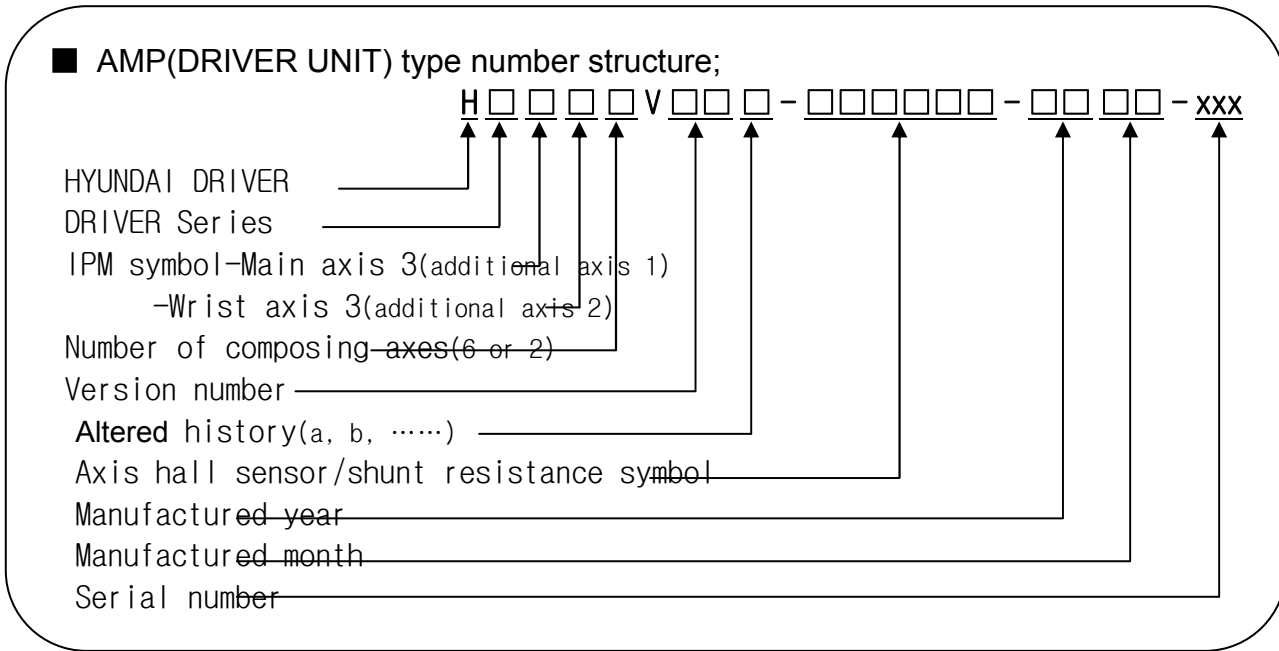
■ AMP(DRIVER UNIT) type number structure;

H□□□□V□□□-□□□□□□-□□□□-xxx

HYUNDAI DRIVER
DRIVER Series
IPM symbol-Main axis 3(additional axis 1)
-Wrist axis 3(additional axis 2)
Number of composing axes(6 or 2)
Version number
Altered history(a, b, ……)
Axis hall sensor/shunt resistance symbol
Manufactured year
Manufactured month
Serial number